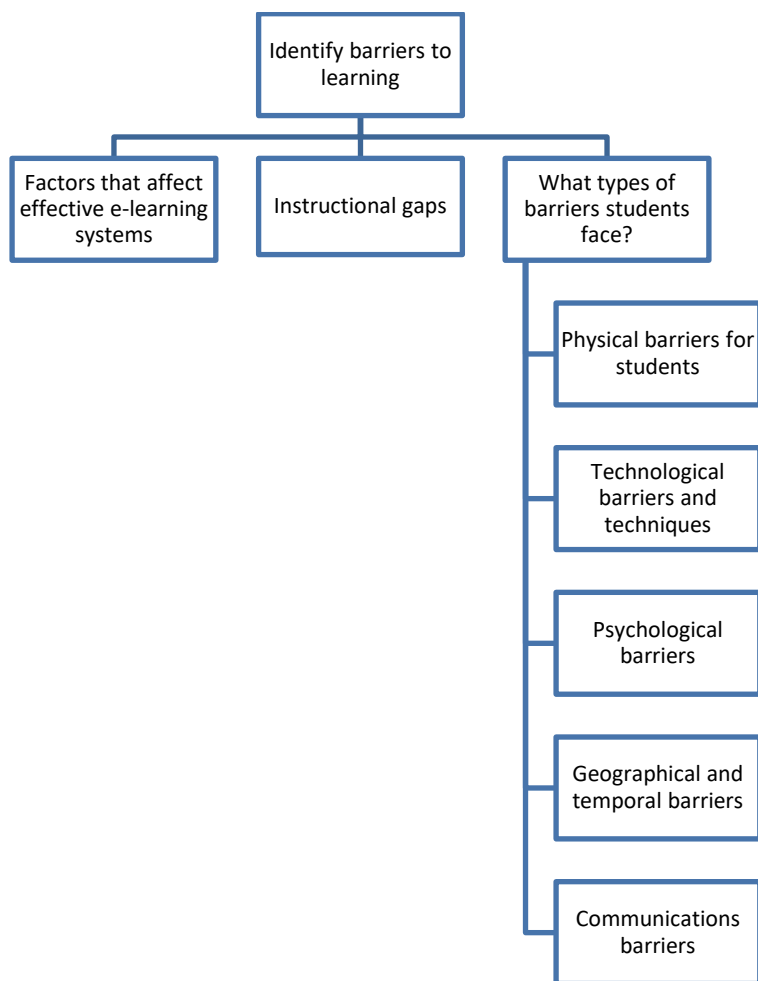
Identify barriers to learning

Factors that affect effective e-learning systems

Instructional gaps

What types of barriers students face?

Physical barriers for students

Technological barriers and techniques

Psychological barriers

Geographical and temporal barriers

Communications barriers